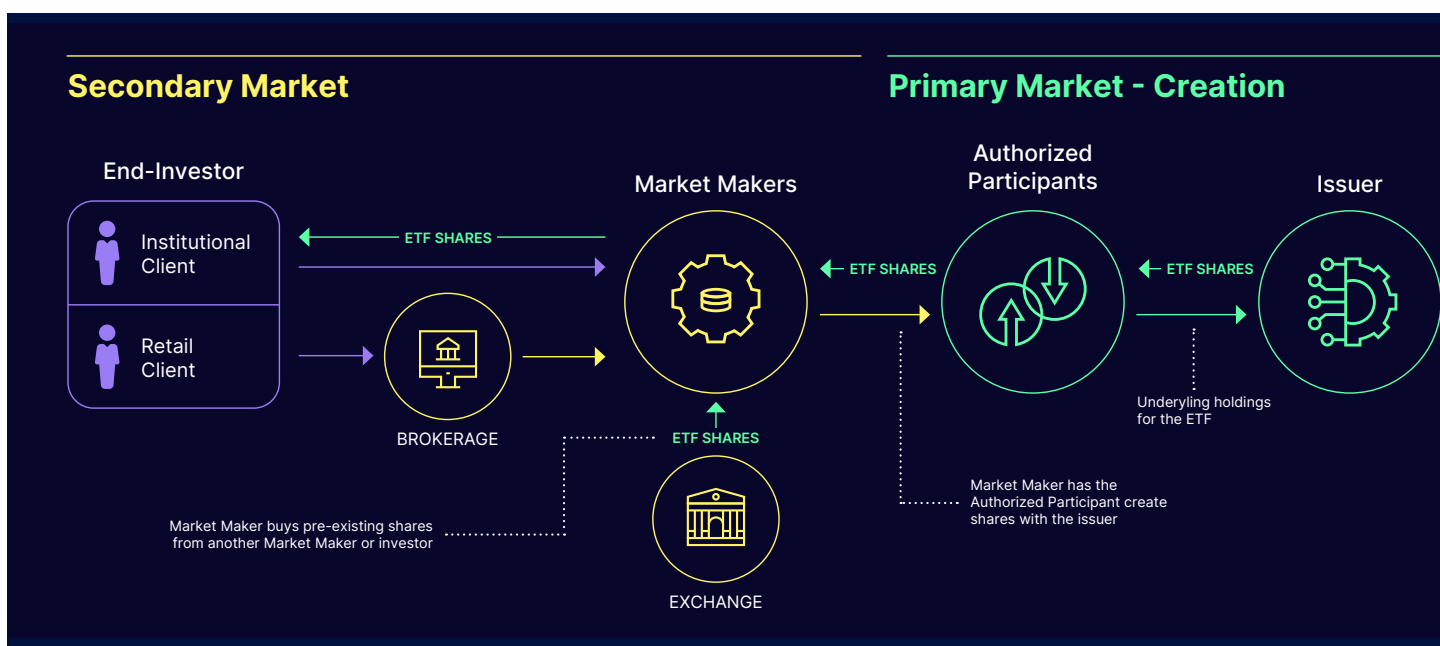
Secondary Market

Primary Market - Creation

End-Investor

Institutional Client

Retail Client

ETF SHARES

BROKERAGE

Market Makers

ETF SHARES

ETF SHARES

EXCHANGE

Market Maker buys pre-existing shares from another Market Maker or investor

Authorized Participants

ETF SHARES

Market Maker has the Authorized Participant create shares with the issuer

Issuer

Underlying holdings for the ETF